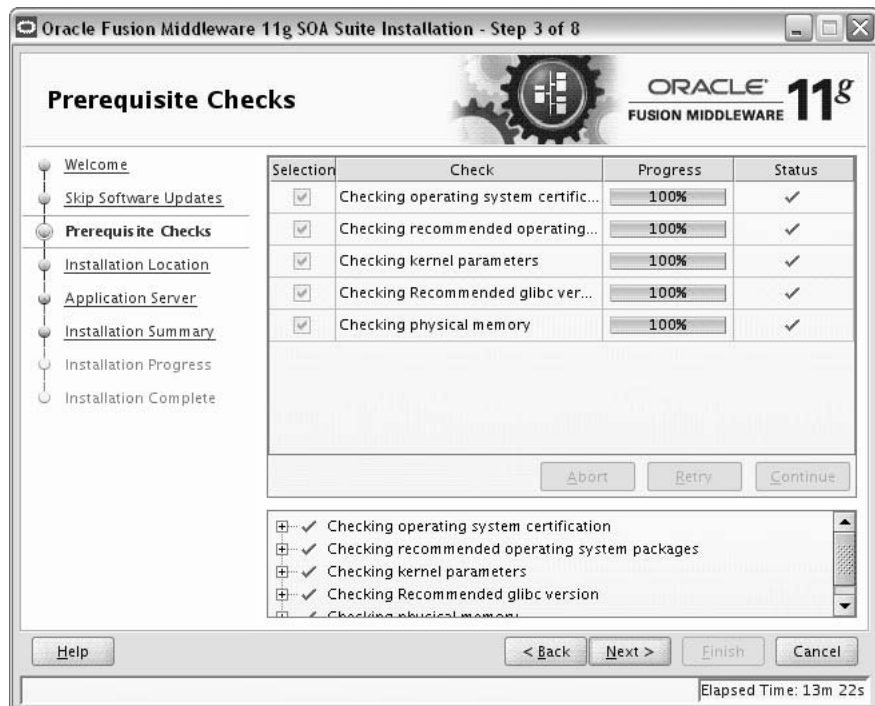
Oracle Fusion Middleware 11g SOA Suite Installation - Step 3 of 8

Prerequisite Checks

ORACLE FUSION MIDDLEWARE 11g

Welcome
Skip Software Updates
Prerequisite Checks
Installation Location
Application Server
Installation Summary
Installation Progress
Installation Complete

| Selection | Check | Progress | Status |
|---|---|---|---|
| ☑ | Checking operating system certific... | 100% | ✓ |
| ☑ | Checking recommended operating... | 100% | ✓ |
| ☑ | Checking kernel parameters | 100% | ✓ |
| ☑ | Checking Recommended glibc ver... | 100% | ✓ |
| ☑ | Checking physical memory | 100% | ✓ |

Abort Retry Continue

✓ Checking operating system certification
✓ Checking recommended operating system packages
✓ Checking kernel parameters
✓ Checking Recommended glibc version
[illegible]

Help < Back Next > Finish Cancel

Elapsed Time: 13m 22s